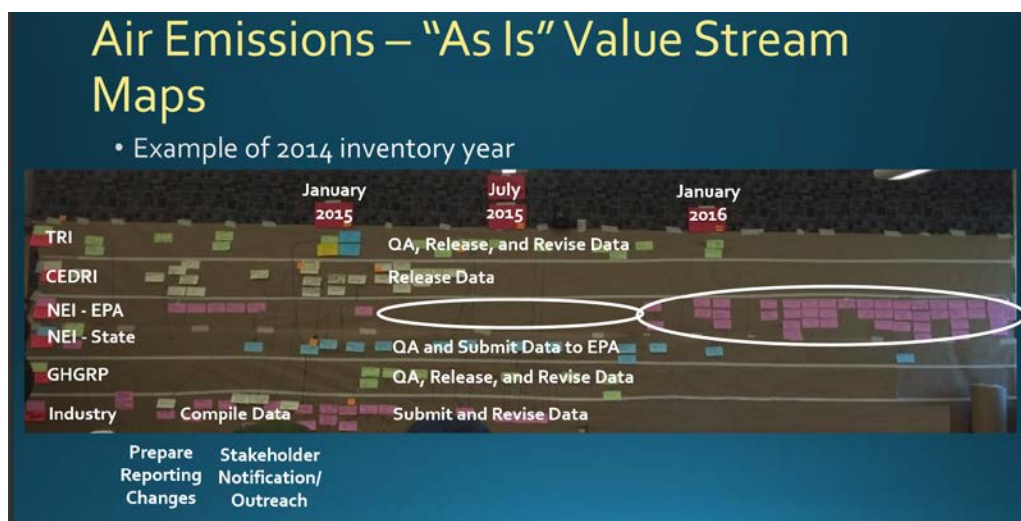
Air Emissions – "As Is" Value Stream Maps

• Example of 2014 inventory year

January 2015

July 2015

January 2016

TRI

QA, Release, and Revise Data

CEDRI

Release Data

NEI - EPA

NEI - State

QA and Submit Data to EPA

GHGRP

QA, Release, and Revise Data

Industry

Compile Data

Submit and Revise Data

Prepare Reporting Changes

Stakeholder Notification/ Outreach